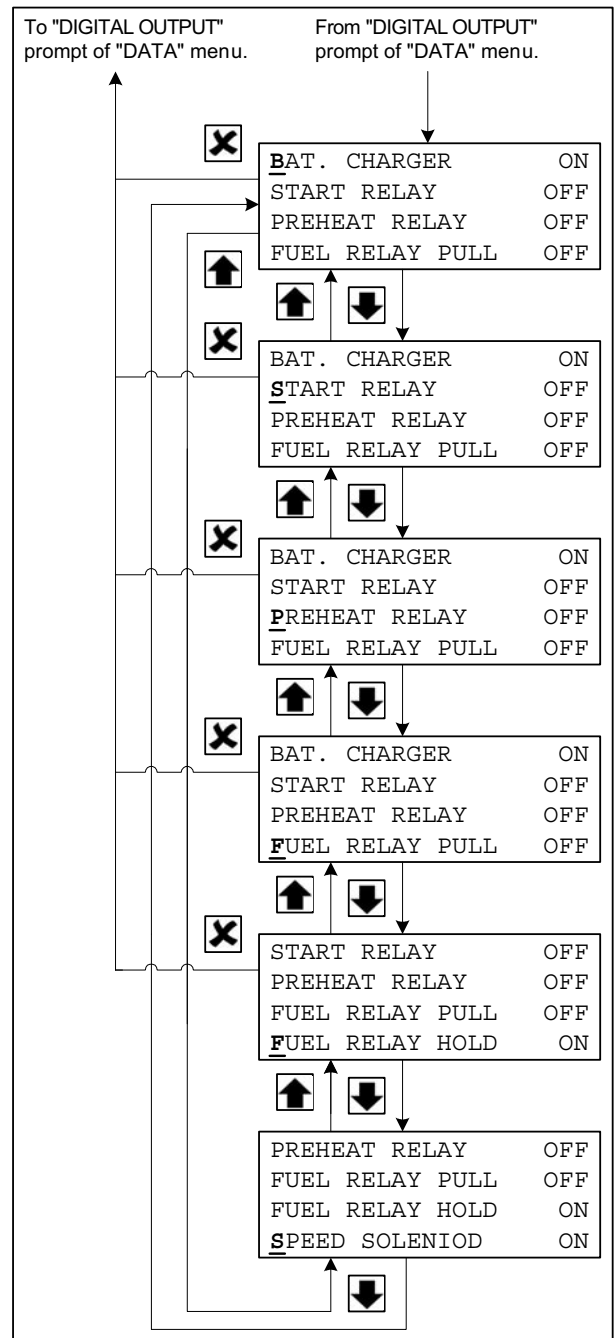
To "DIGITAL OUTPUT" prompt of "DATA" menu.

From "DIGITAL OUTPUT" prompt of "DATA" menu.

BAT. CHARGER ON
START RELAY OFF
PREHEAT RELAY OFF
FUEL RELAY PULL OFF

BAT. CHARGER ON
START RELAY OFF
PREHEAT RELAY OFF
FUEL RELAY PULL OFF

BAT. CHARGER ON
START RELAY OFF
PREHEAT RELAY OFF
FUEL RELAY PULL OFF

BAT. CHARGER ON
START RELAY OFF
PREHEAT RELAY OFF
FUEL RELAY PULL OFF

START RELAY OFF
PREHEAT RELAY OFF
FUEL RELAY PULL OFF
FUEL RELAY HOLD ON

PREHEAT RELAY OFF
FUEL RELAY PULL OFF
FUEL RELAY HOLD ON
SPEED SOLENIOD ON